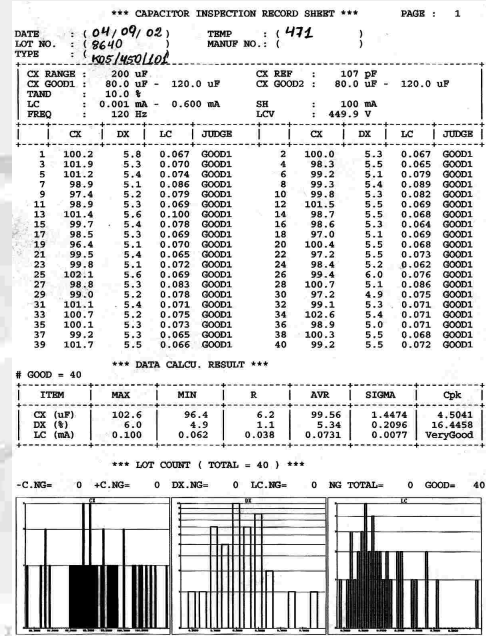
*** CAPACITOR INSPECTION RECORD SHEET *** PAGE : 1

DATE : ( 04/09/02 ) TEMP : ( 471 )
LOT NO. : ( 8640 ) MANUF NO.: ( )
TYPE : ( K05/450/10L )

CX RANGE : 200 uF CX REF : 107 pF
CX GOOD1 : 80.0 uF - 120.0 uF CX GOOD2 : 80.0 uF - 120.0 uF
TAND : 10.0 %
LC : 0.001 mA - 0.600 mA SH : 100 mA
FREQ : 120 Hz LCV : 449.9 V

| | CX | DX | LC | JUDGE | | CX | DX | LC | JUDGE |
|---|---|---|---|---|---|---|---|---|---|
| 1 | 100.2 | 5.8 | 0.067 | GOOD1 | 2 | 100.0 | 5.3 | 0.067 | GOOD1 |
| 3 | 101.9 | 5.3 | 0.070 | GOOD1 | 4 | 98.3 | 5.5 | 0.065 | GOOD1 |
| 5 | 101.2 | 5.4 | 0.074 | GOOD1 | 6 | 99.2 | 5.1 | 0.079 | GOOD1 |
| 7 | 98.9 | 5.1 | 0.086 | GOOD1 | 8 | 99.3 | 5.4 | 0.089 | GOOD1 |
| 9 | 97.4 | 5.2 | 0.079 | GOOD1 | 10 | 99.8 | 5.3 | 0.082 | GOOD1 |
| 11 | 98.9 | 5.3 | 0.069 | GOOD1 | 12 | 101.5 | 5.5 | 0.069 | GOOD1 |
| 13 | 101.4 | 5.6 | 0.100 | GOOD1 | 14 | 98.7 | 5.5 | 0.068 | GOOD1 |
| 15 | 99.7 | 5.4 | 0.078 | GOOD1 | 16 | 98.6 | 5.3 | 0.064 | GOOD1 |
| 17 | 98.5 | 5.3 | 0.065 | GOOD1 | 18 | 97.0 | 5.1 | 0.069 | GOOD1 |
| 19 | 96.4 | 5.1 | 0.070 | GOOD1 | 20 | 100.4 | 5.5 | 0.068 | GOOD1 |
| 21 | 99.5 | 5.4 | 0.065 | GOOD1 | 22 | 97.2 | 5.5 | 0.073 | GOOD1 |
| 23 | 99.8 | 5.1 | 0.072 | GOOD1 | 24 | 98.4 | 5.2 | 0.062 | GOOD1 |
| 25 | 102.1 | 5.6 | 0.069 | GOOD1 | 26 | 99.4 | 6.0 | 0.076 | GOOD1 |
| 27 | 98.8 | 5.3 | 0.083 | GOOD1 | 28 | 100.7 | 5.1 | 0.086 | GOOD1 |
| 29 | 99.0 | 5.2 | 0.078 | GOOD1 | 30 | 97.2 | 4.9 | 0.075 | GOOD1 |
| 31 | 101.1 | 5.4 | 0.071 | GOOD1 | 32 | 99.1 | 5.3 | 0.071 | GOOD1 |
| 33 | 100.7 | 5.2 | 0.075 | GOOD1 | 34 | 102.6 | 5.4 | 0.071 | GOOD1 |
| 35 | 100.1 | 5.3 | 0.073 | GOOD1 | 36 | 98.9 | 5.0 | 0.071 | GOOD1 |
| 37 | 99.2 | 5.3 | 0.065 | GOOD1 | 38 | 100.3 | 5.5 | 0.068 | GOOD1 |
| 39 | 101.7 | 5.5 | 0.066 | GOOD1 | 40 | 99.2 | 5.5 | 0.072 | GOOD1 |

*** DATA CALCU. RESULT ***

# GOOD = 40

| ITEM | MAX | MIN | R | AVR | SIGMA | Cpk |
|---|---|---|---|---|---|---|
| CX (uF) | 102.6 | 96.4 | 6.2 | 99.56 | 1.4474 | 4.5041 |
| DX (%) | 6.0 | 4.9 | 1.1 | 5.34 | 0.2096 | 16.4458 |
| LC (mA) | 0.100 | 0.062 | 0.038 | 0.0731 | 0.0077 | VeryGood |

*** LOT COUNT ( TOTAL = 40 ) ***

-C.NG= 0 +C.NG= 0 DX.NG= 0 LC.NG= 0 NG TOTAL= 0 GOOD= 40

CX DX LC